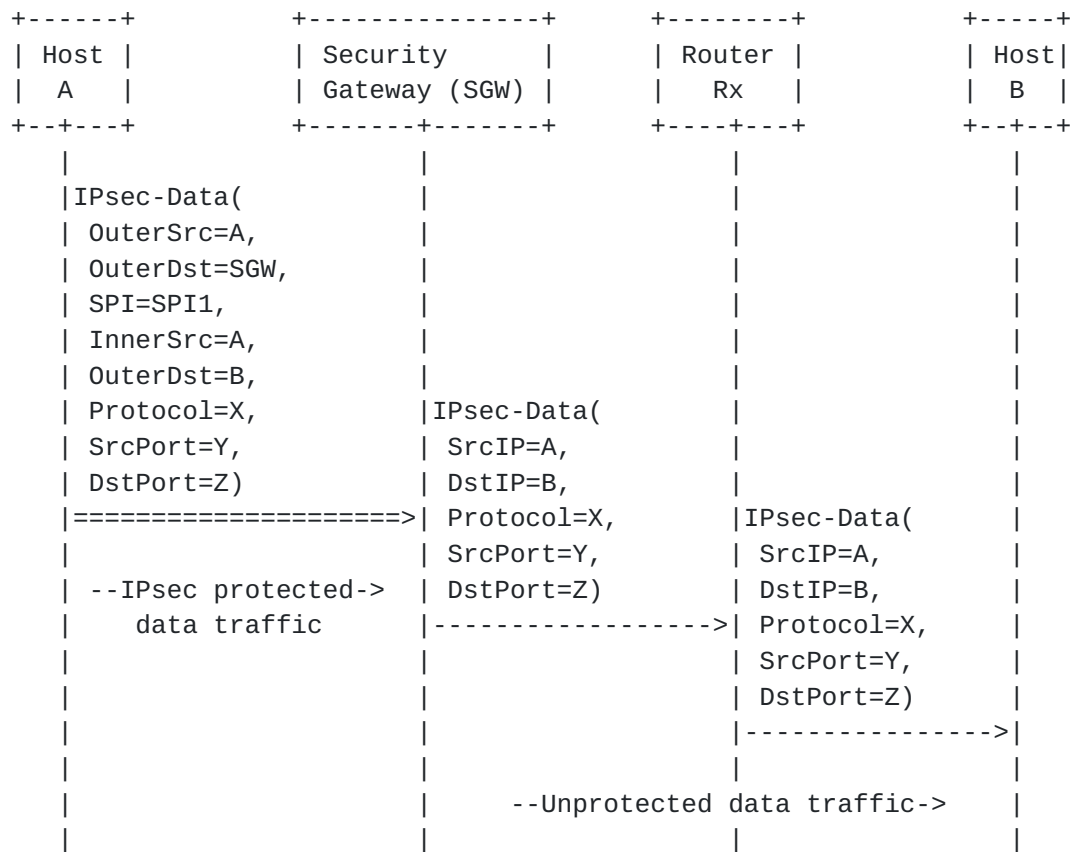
Host A

Security Gateway (SGW)

Router Rx

Host B

IPsec-Data(
OuterSrc=A,
OuterDst=SGW,
SPI=SPI1,
InnerSrc=A,
OuterDst=B,
Protocol=X,
SrcPort=Y,
DstPort=Z)

--IPsec protected->
data traffic

IPsec-Data(
SrcIP=A,
DstIP=B,
Protocol=X,
SrcPort=Y,
DstPort=Z)

IPsec-Data(
SrcIP=A,
DstIP=B,
Protocol=X,
SrcPort=Y,
DstPort=Z)

--Unprotected data traffic->